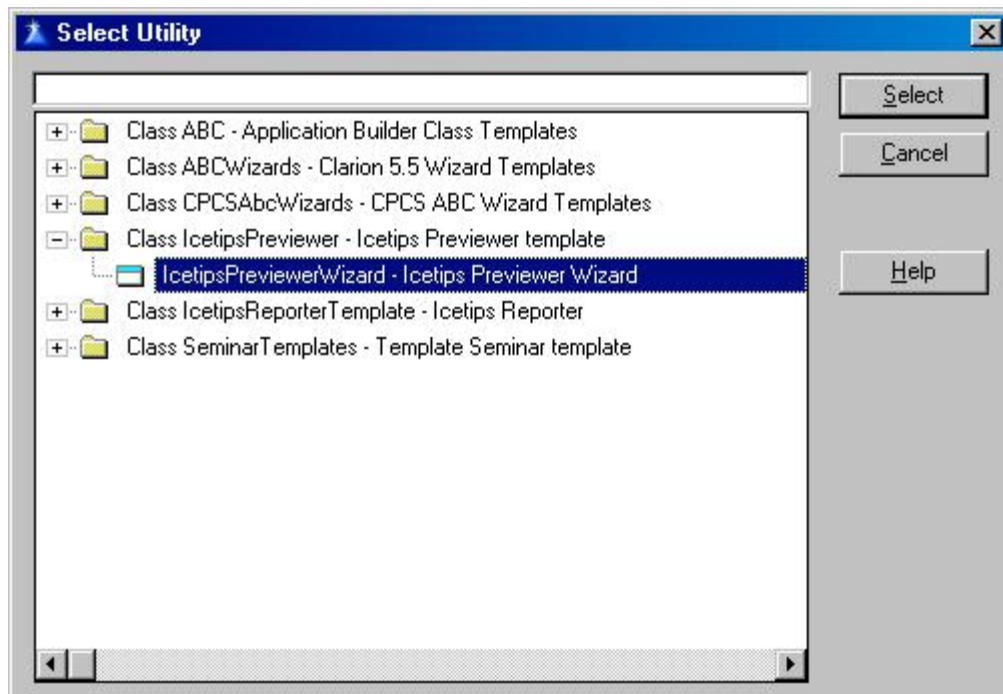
Select Utility

Class ABC - Application Builder Class Templates
Class ABCWizards - Clarion 5.5 Wizard Templates
Class CPCSAbcWizards - CPCS ABC Wizard Templates
Class IcetipsPreviewer - Icetips Previewer template
IcetipsPreviewerWizard - Icetips Previewer Wizard
Class IcetipsReporterTemplate - Icetips Reporter
Class SeminarTemplates - Template Seminar template

Select
Cancel
Help